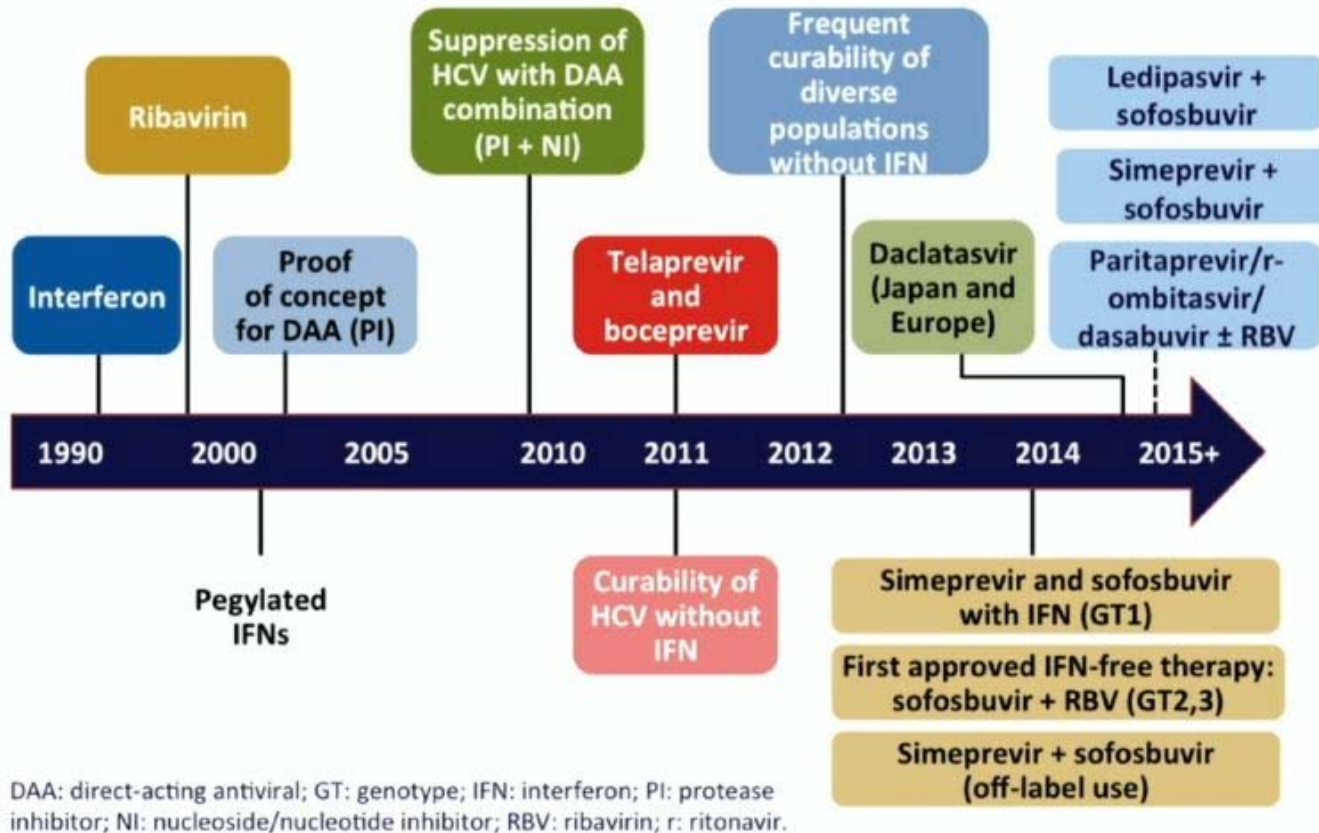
Ribavirin

Suppression of HCV with DAA combination (PI + NI)

Frequent curability of diverse populations without IFN

Ledipasvir + sofosbuvir

Simeprevir + sofosbuvir

Paritaprevir/r-ombitasvir/dasabuvir ± RBV

Interferon

Proof of concept for DAA (PI)

Telaprevir and boceprevir

Daclatasvir (Japan and Europe)

1990 2000 2005 2010 2011 2012 2013 2014 2015+

Pegylated IFNs

Curability of HCV without IFN

Simeprevir and sofosbuvir with IFN (GT1)

First approved IFN-free therapy: sofosbuvir + RBV (GT2,3)

Simeprevir + sofosbuvir (off-label use)

DAA: direct-acting antiviral; GT: genotype; IFN: interferon; PI: protease inhibitor; NI: nucleoside/nucleotide inhibitor; RBV: ribavirin; r: ritonavir.